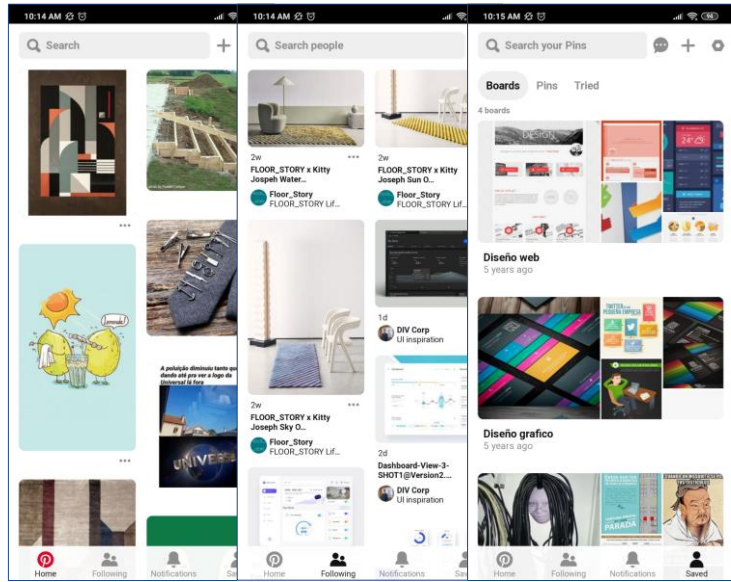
10:14 AM

Search

A poluição diminuiu tanto que dando até pra ver o logo da Universal lá fora

UNIVERSAL

Home Following Notifications Sa

10:14 AM

Search people

2w
FLOOR_STORY x Kitty Joseph Water...
Floor_Story
FLOOR_STORY Lif...

2w
FLOOR_STORY x Kitty Joseph Sun O...
Floor_Story
FLOOR_STORY Lif...

1d
DIV Corp
UI inspiration

2w
FLOOR_STORY x Kitty Joseph Sky O...
Floor_Story
FLOOR_STORY Lif...

2d
Dashboard-View-3-SHOT1@Version2....
DIV Corp
UI inspiration

Home Following Notifications Sa

10:15 AM

Search your Pins

Boards Pins Tried

4 boards

Diseño web
5 years ago

Diseño grafico
5 years ago

PARADA

Home Following Notifications Saved